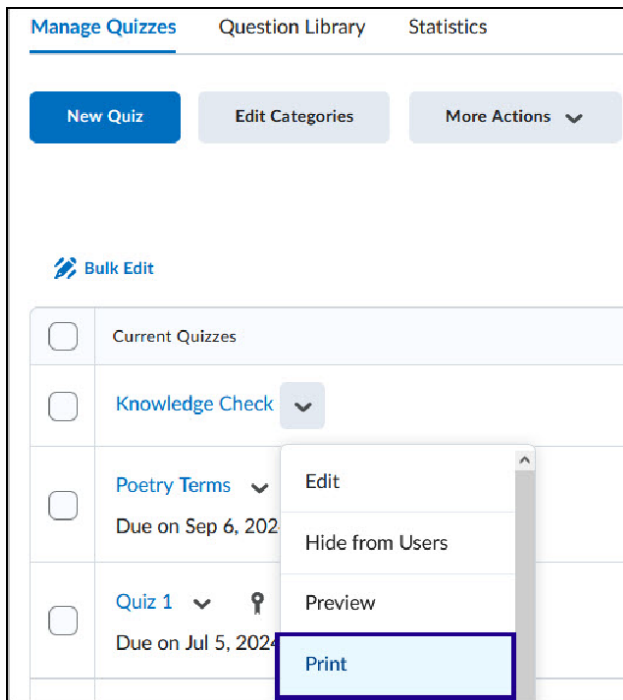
Manage Quizzes Question Library Statistics

New Quiz Edit Categories More Actions

Bulk Edit

Current Quizzes

Knowledge Check

Poetry Terms
Due on Sep 6, 202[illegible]

Quiz 1
Due on Jul 5, 202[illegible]

Edit
Hide from Users
Preview
Print